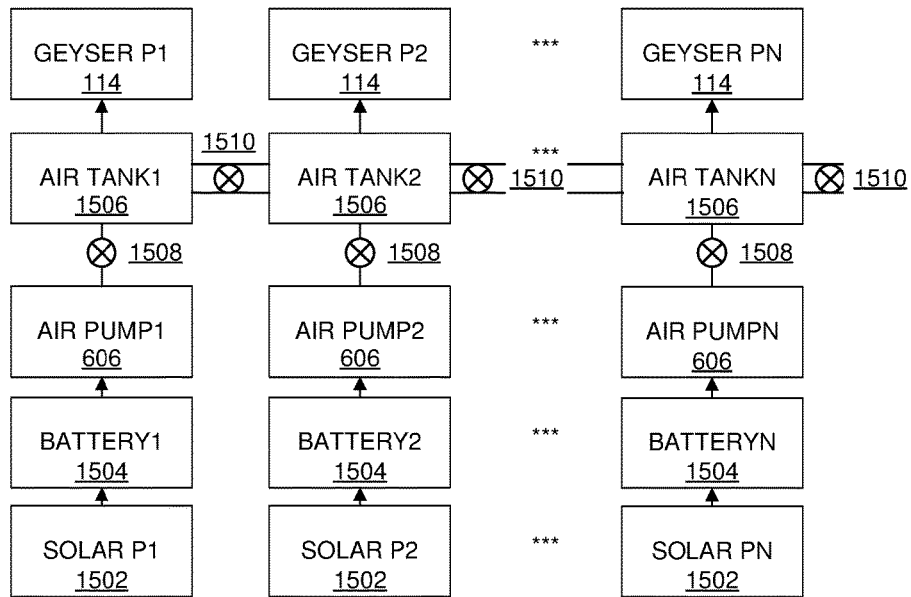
GEYSER P1
114

GEYSER P2
114

***

GEYSER PN
114

1510

AIR TANK1
1506

AIR TANK2
1506

***

1510

AIR TANKN
1506

1510

1508

1508

1508

AIR PUMP1
606

AIR PUMP2
606

***

AIR PUMPN
606

BATTERY1
1504

BATTERY2
1504

***

BATTERYN
1504

SOLAR P1
1502

SOLAR P2
1502

***

SOLAR PN
1502